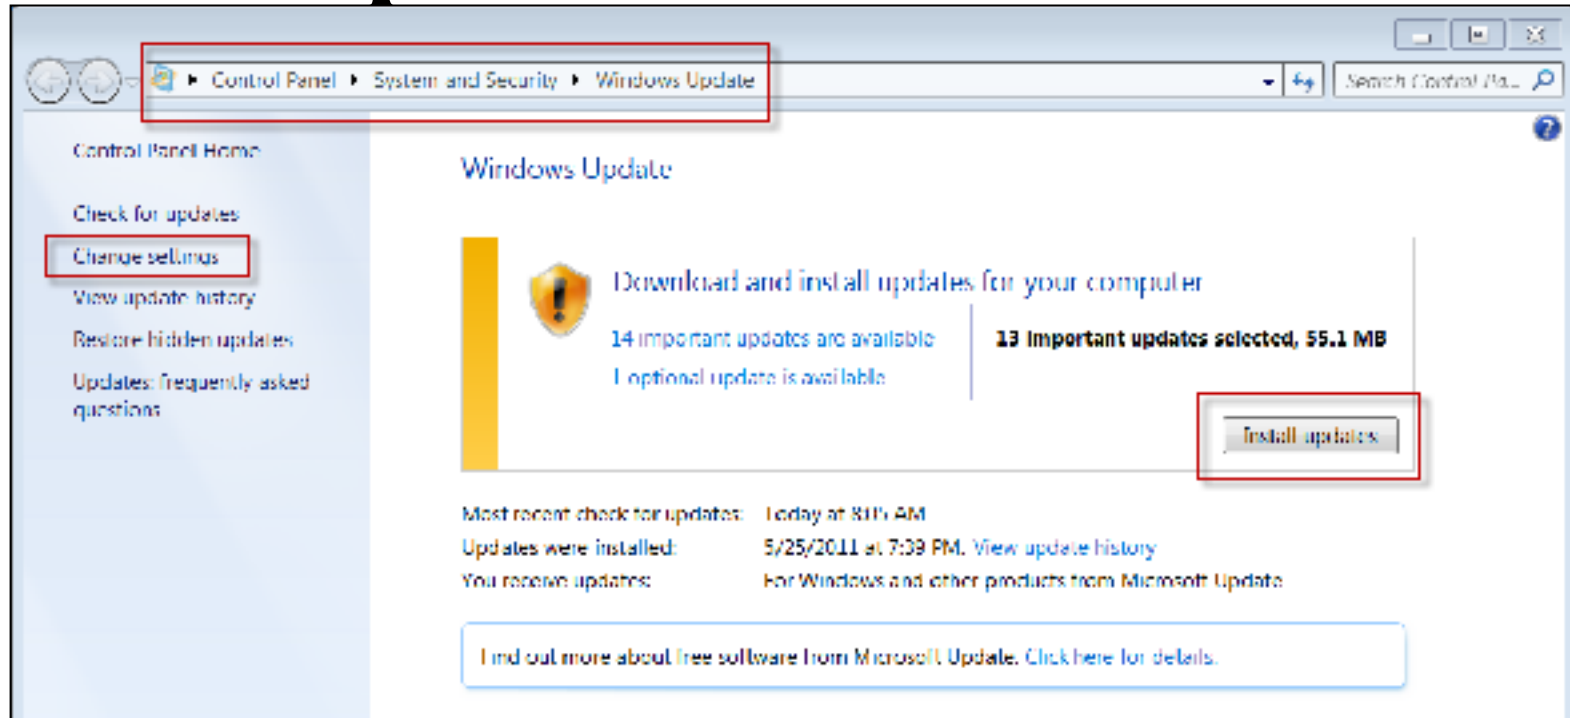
▸ Control Panel ▸ System and Security ▸ Windows Update

Search Control Pa...

Control Panel Home

Check for updates

Change settings

View update history

Restore hidden updates

Updates: frequently asked questions

Windows Update

Download and install updates for your computer

14 important updates are available

1 optional update is available

13 important updates selected, 55.1 MB

Install updates

Most recent check for updates: Today at 8:05 AM

Updates were installed: 5/25/2011 at 7:39 PM. View update history

You receive updates: For Windows and other products from Microsoft Update

Find out more about free software from Microsoft Update. Click here for details.